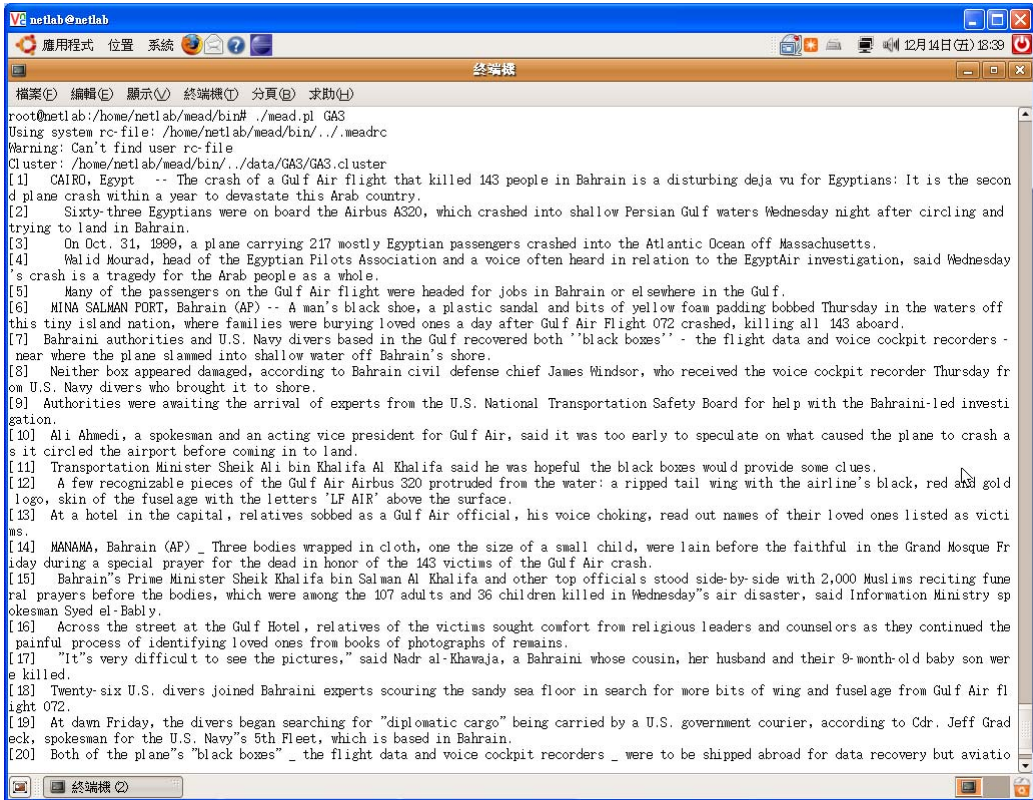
netlab@netlab

應用程式 位置 系統 12月14日(五) 18:39

終端機

檔案(F) 編輯(E) 顯示(V) 終端機(T) 分頁(B) 求助(H)

root@netlab:/home/netlab/mead/bin# ./mead.pl GA3
Using system rc-file: /home/netlab/mead/bin/../.meadrc
Warning: Can't find user rc-file
Cluster: /home/netlab/mead/bin/../data/GA3/GA3.cluster
[1] CAIRO, Egypt -- The crash of a Gulf Air flight that killed 143 people in Bahrain is a disturbing deja vu for Egyptians: It is the second plane crash within a year to devastate this Arab country.
[2] Sixty-three Egyptians were on board the Airbus A320, which crashed into shallow Persian Gulf waters Wednesday night after circling and trying to land in Bahrain.
[3] On Oct. 31, 1999, a plane carrying 217 mostly Egyptian passengers crashed into the Atlantic Ocean off Massachusetts.
[4] Walid Mourad, head of the Egyptian Pilots Association and a voice often heard in relation to the EgyptAir investigation, said Wednesday's crash is a tragedy for the Arab people as a whole.
[5] Many of the passengers on the Gulf Air flight were headed for jobs in Bahrain or elsewhere in the Gulf.
[6] MINA SALMAN PORT, Bahrain (AP) -- A man's black shoe, a plastic sandal and bits of yellow foam padding bobbed Thursday in the waters off this tiny island nation, where families were burying loved ones a day after Gulf Air Flight 072 crashed, killing all 143 aboard.
[7] Bahraini authorities and U.S. Navy divers based in the Gulf recovered both ''black boxes'' - the flight data and voice cockpit recorders - near where the plane slammed into shallow water off Bahrain's shore.
[8] Neither box appeared damaged, according to Bahrain civil defense chief James Windsor, who received the voice cockpit recorder Thursday from U.S. Navy divers who brought it to shore.
[9] Authorities were awaiting the arrival of experts from the U.S. National Transportation Safety Board for help with the Bahraini-led investigation.
[10] Ali Ahmedi, a spokesman and an acting vice president for Gulf Air, said it was too early to speculate on what caused the plane to crash as it circled the airport before coming in to land.
[11] Transportation Minister Sheik Ali bin Khalifa Al Khalifa said he was hopeful the black boxes would provide some clues.
[12] A few recognizable pieces of the Gulf Air Airbus 320 protruded from the water: a ripped tail wing with the airline's black, red and gold logo, skin of the fuselage with the letters 'LF AIR' above the surface.
[13] At a hotel in the capital, relatives sobbed as a Gulf Air official, his voice choking, read out names of their loved ones listed as victims.
[14] MANAMA, Bahrain (AP) _ Three bodies wrapped in cloth, one the size of a small child, were lain before the faithful in the Grand Mosque Friday during a special prayer for the dead in honor of the 143 victims of the Gulf Air crash.
[15] Bahrain"s Prime Minister Sheik Khalifa bin Salman Al Khalifa and other top officials stood side-by-side with 2,000 Muslims reciting funeral prayers before the bodies, which were among the 107 adults and 36 children killed in Wednesday"s air disaster, said Information Ministry spokesman Syed el-Bably.
[16] Across the street at the Gulf Hotel, relatives of the victims sought comfort from religious leaders and counselors as they continued the painful process of identifying loved ones from books of photographs of remains.
[17] "It"s very difficult to see the pictures," said Nadr al-Khawaja, a Bahraini whose cousin, her husband and their 9-month-old baby son were killed.
[18] Twenty-six U.S. divers joined Bahraini experts scouring the sandy sea floor in search for more bits of wing and fuselage from Gulf Air flight 072.
[19] At dawn Friday, the divers began searching for "diplomatic cargo" being carried by a U.S. government courier, according to Cdr. Jeff Gradeck, spokesman for the U.S. Navy"s 5th Fleet, which is based in Bahrain.
[20] Both of the plane"s "black boxes" _ the flight data and voice cockpit recorders _ were to be shipped abroad for data recovery but aviatio

終端機 (2)